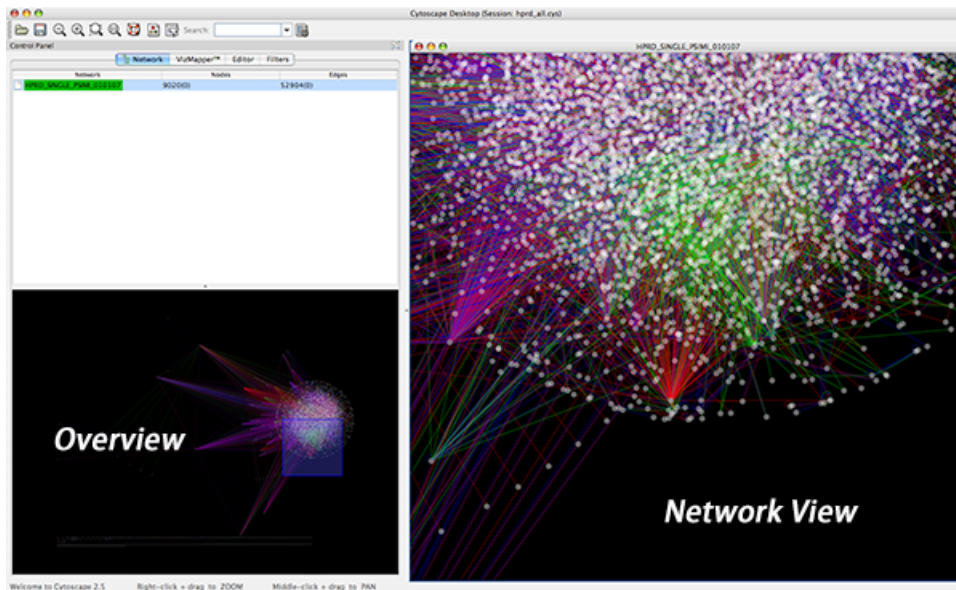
Cytoscape Desktop (Session: hprd_all.cys)

Search:

Control Panel

Network | VizMapper™ | Editor | Filters

| Network | Nodes | Edges |
|---|---|---|
| HPRD_SINGLE_PSIMI_010107 | 9020(0) | 52904(0) |

HPRD_SINGLE_PSIMI_010107

Overview

Network View

Welcome to Cytoscape 2.5     Right-click + drag to ZOOM     Middle-click + drag to PAN